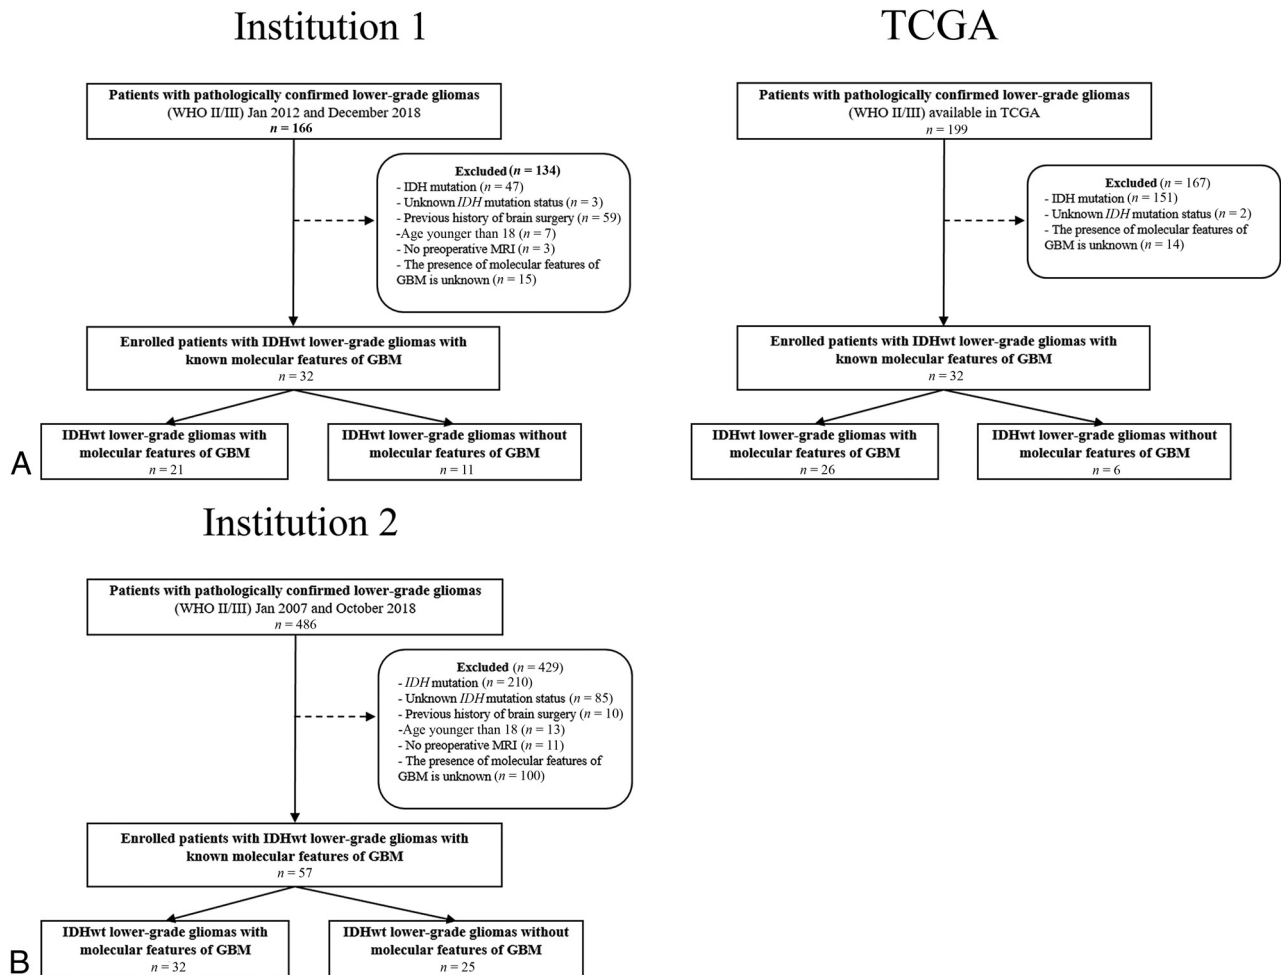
Institution 1

Patients with pathologically confirmed lower-grade gliomas (WHO II/III) Jan 2012 and December 2018
$n = 166$

Excluded ($n = 134$)
- IDH mutation ($n = 47$)
- Unknown $IDH$ mutation status ($n = 3$)
- Previous history of brain surgery ($n = 59$)
-Age younger than 18 ($n = 7$)
- No preoperative MRI ($n = 3$)
- The presence of molecular features of GBM is unknown ($n = 15$)

Enrolled patients with IDHwt lower-grade gliomas with known molecular features of GBM
$n = 32$

IDHwt lower-grade gliomas with molecular features of GBM
$n = 21$

IDHwt lower-grade gliomas without molecular features of GBM
$n = 11$

A

TCGA

Patients with pathologically confirmed lower-grade gliomas (WHO II/III) available in TCGA
$n = 199$

Excluded ($n = 167$)
- IDH mutation ($n = 151$)
- Unknown $IDH$ mutation status ($n = 2$)
- The presence of molecular features of GBM is unknown ($n = 14$)

Enrolled patients with IDHwt lower-grade gliomas with known molecular features of GBM
$n = 32$

IDHwt lower-grade gliomas with molecular features of GBM
$n = 26$

IDHwt lower-grade gliomas without molecular features of GBM
$n = 6$

Institution 2

Patients with pathologically confirmed lower-grade gliomas (WHO II/III) Jan 2007 and October 2018
$n = 486$

Excluded ($n = 429$)
- $IDH$ mutation ($n = 210$)
- Unknown $IDH$ mutation status ($n = 85$)
- Previous history of brain surgery ($n = 10$)
-Age younger than 18 ($n = 13$)
- No preoperative MRI ($n = 11$)
- The presence of molecular features of GBM is unknown ($n = 100$)

Enrolled patients with IDHwt lower-grade gliomas with known molecular features of GBM
$n = 57$

IDHwt lower-grade gliomas with molecular features of GBM
$n = 32$

IDHwt lower-grade gliomas without molecular features of GBM
$n = 25$

B